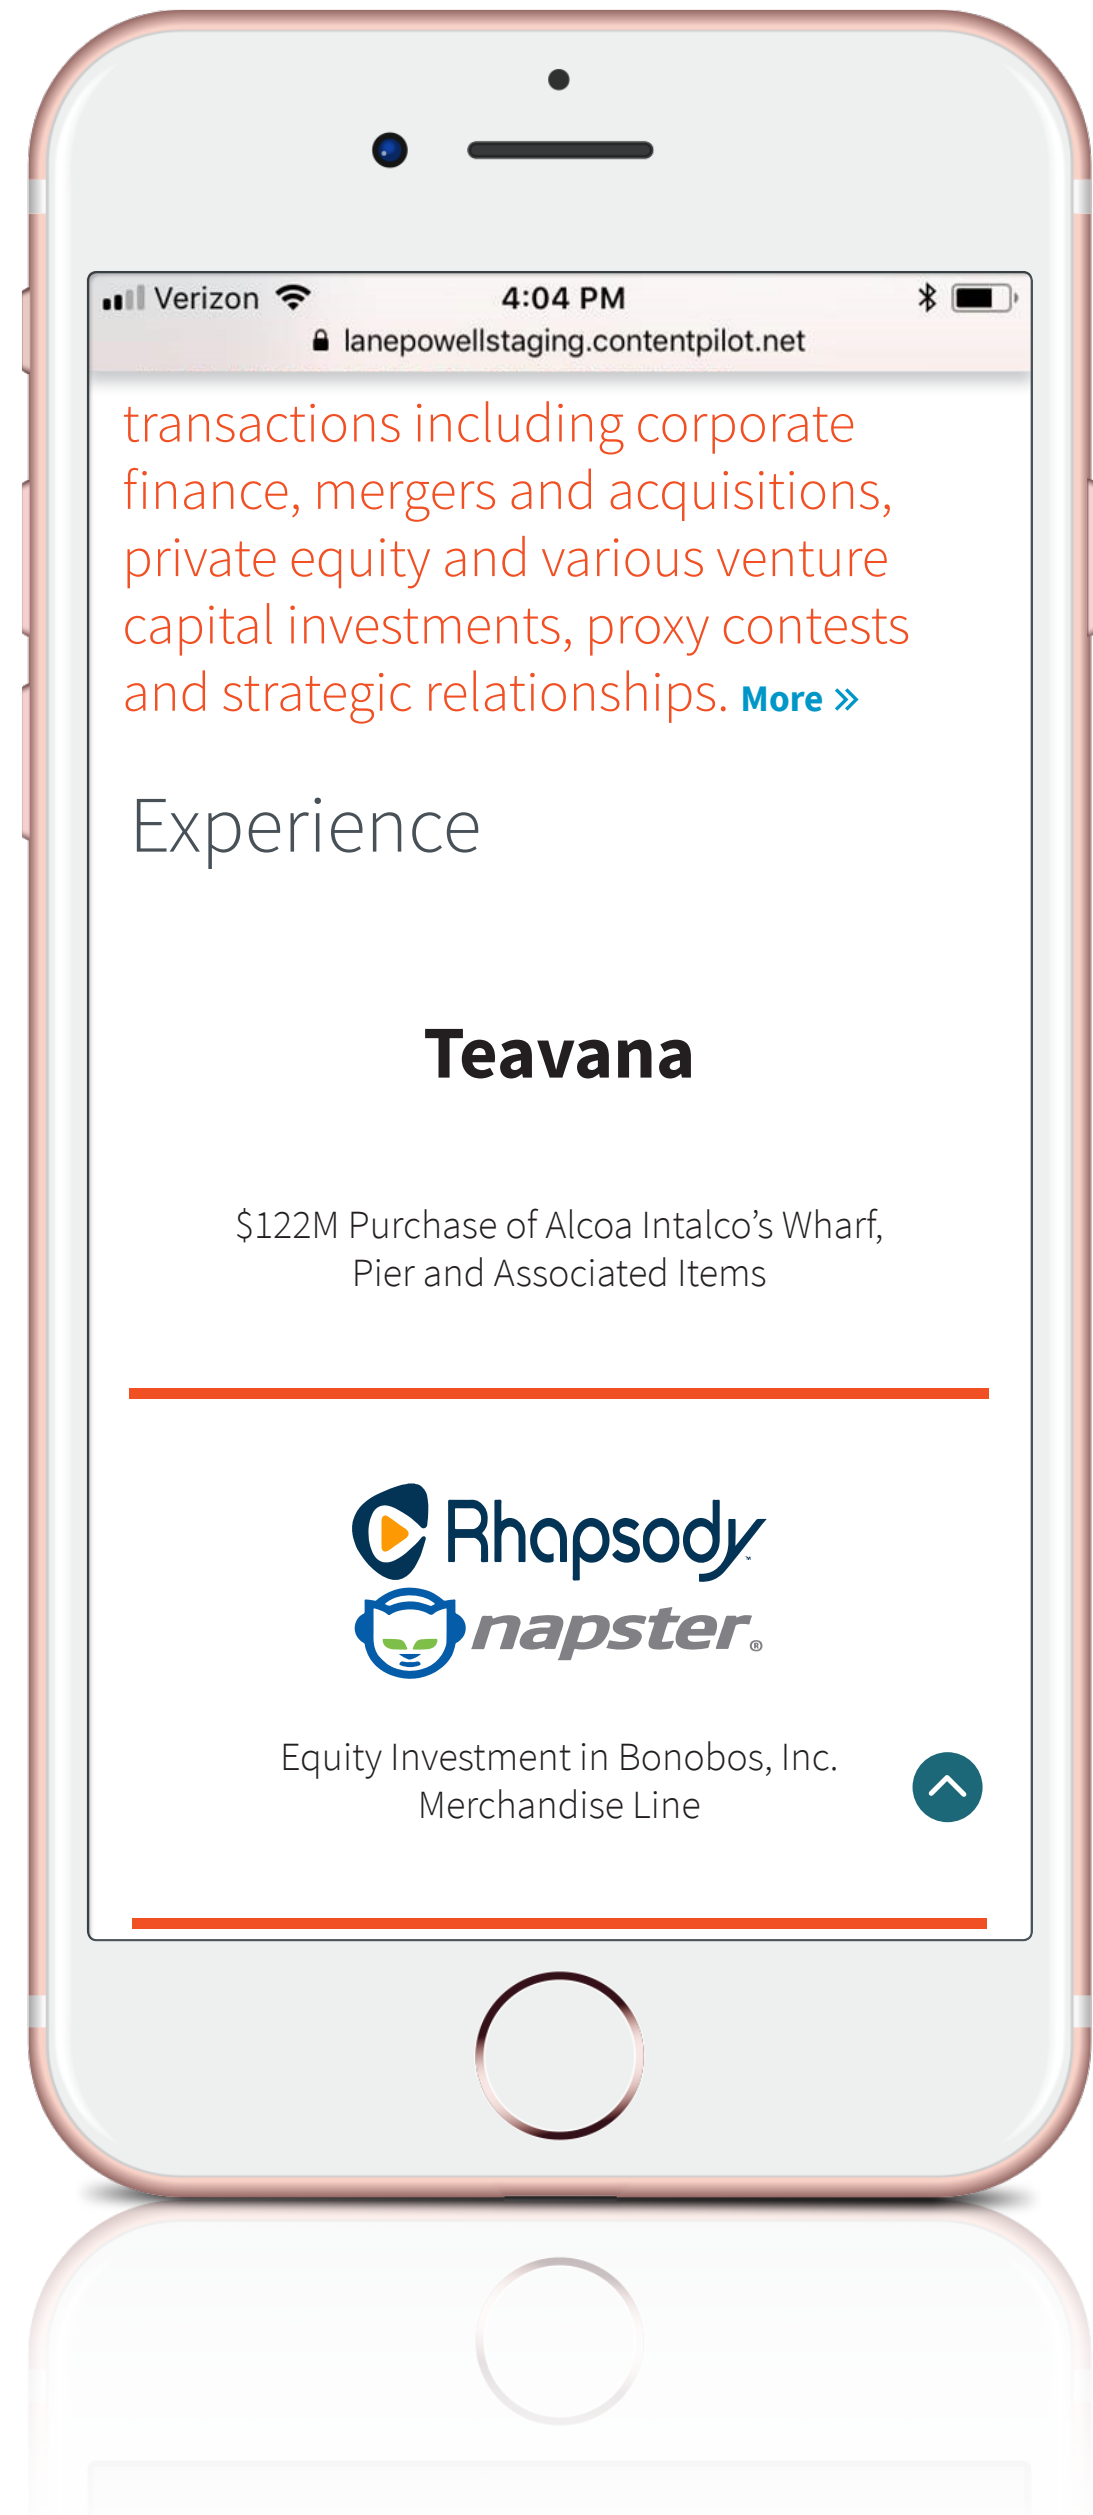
Verizon 4:04 PM
lanepowellstaging.contentpilot.net

transactions including corporate finance, mergers and acquisitions, private equity and various venture capital investments, proxy contests and strategic relationships. More »

Experience

Teavana

$122M Purchase of Alcoa Intalco’s Wharf, Pier and Associated Items

Rhapsody
napster®

Equity Investment in Bonobos, Inc. Merchandise Line